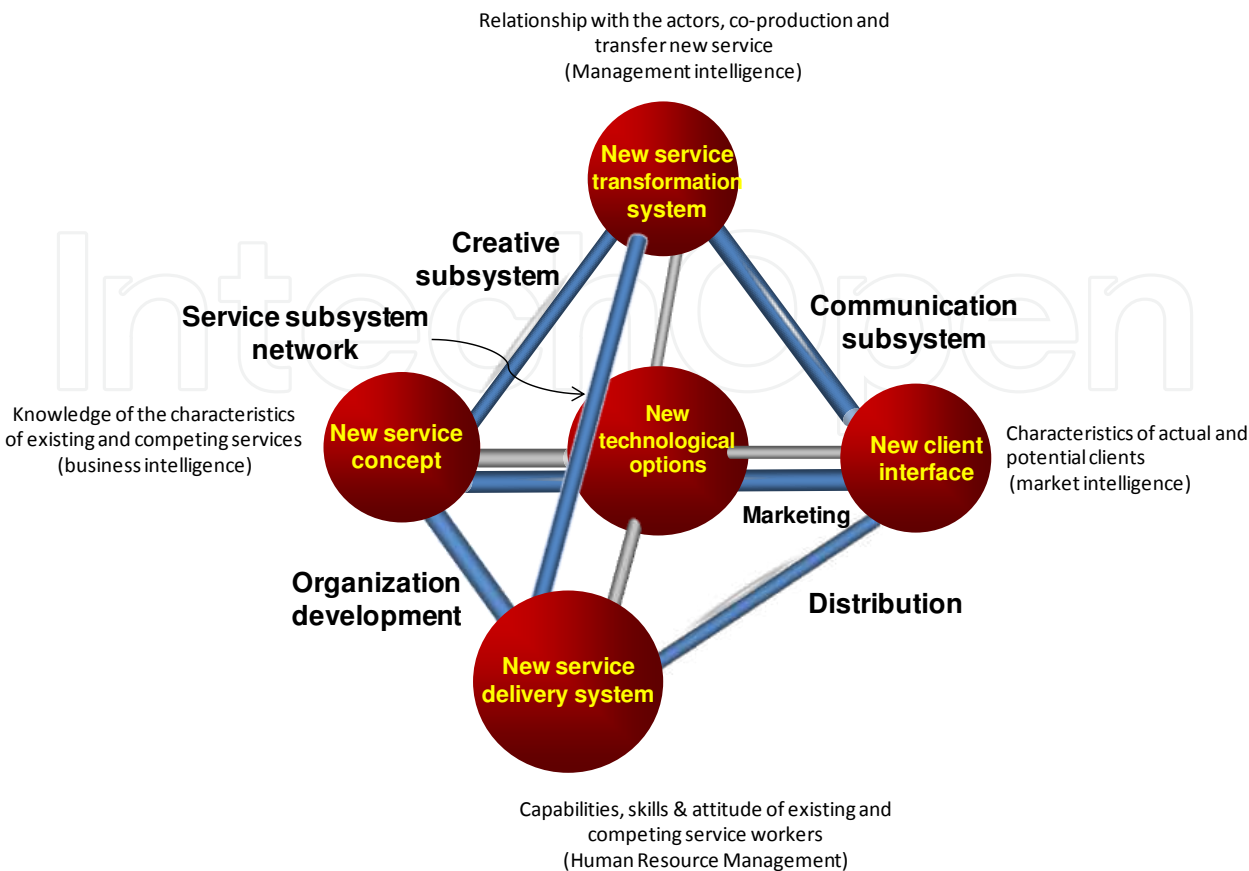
Relationship with the actors, co-production and transfer new service
(Management intelligence)

New service transformation system

Creative subsystem

Communication subsystem

Service subsystem network

IntechOpen

Knowledge of the characteristics of existing and competing services
(business intelligence)

New service concept

New technological options

New client interface

Characteristics of actual and potential clients
(market intelligence)

Marketing

Organization development

Distribution

New service delivery system

Capabilities, skills & attitude of existing and competing service workers
(Human Resource Management)